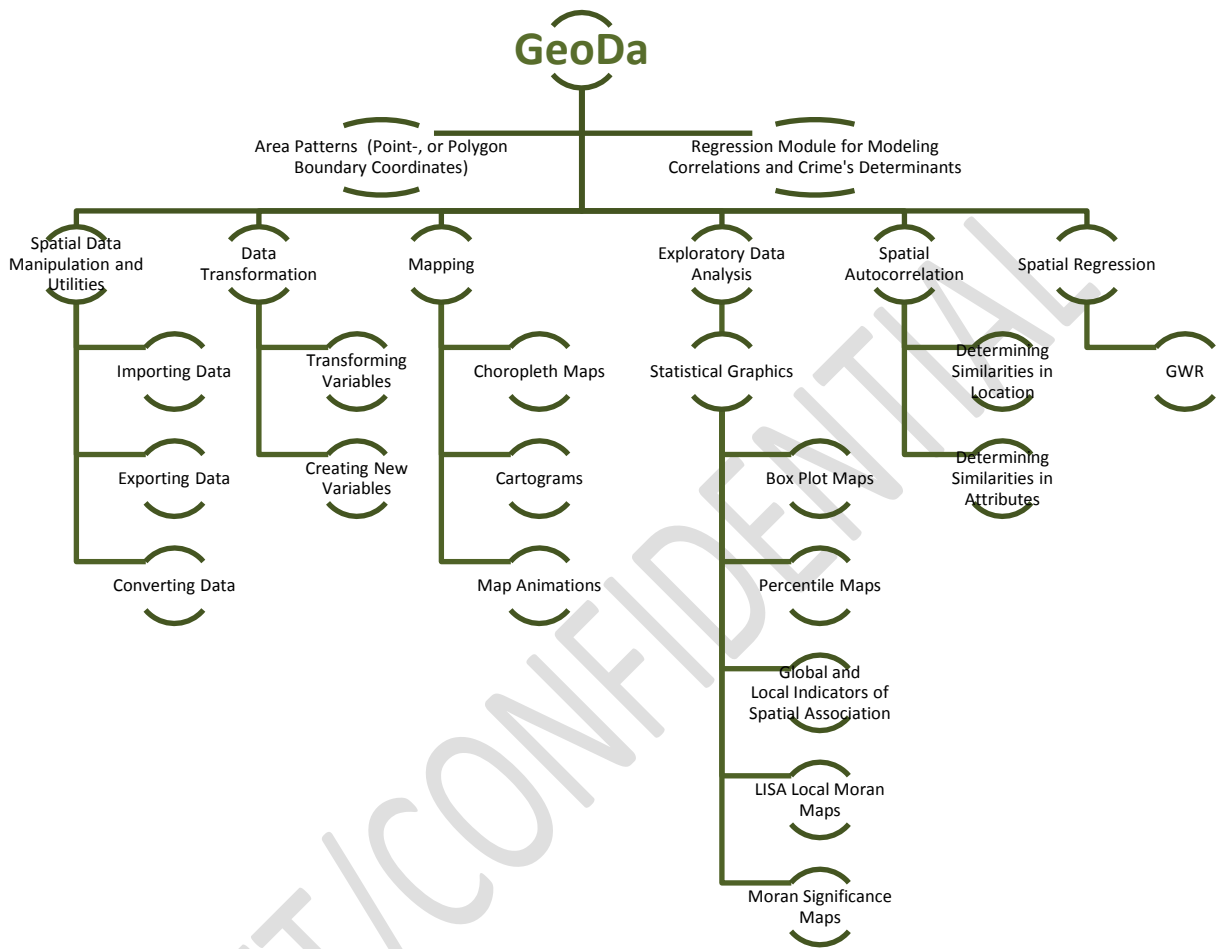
GeoDa

Area Patterns (Point-, or Polygon Boundary Coordinates)

Regression Module for Modeling Correlations and Crime's Determinants

Spatial Data Manipulation and Utilities

Importing Data

Exporting Data

Converting Data

Data Transformation

Transforming Variables

Creating New Variables

Mapping

Choropleth Maps

Cartograms

Map Animations

Exploratory Data Analysis

Statistical Graphics

Box Plot Maps

Percentile Maps

Global and Local Indicators of Spatial Association

LISA Local Moran Maps

Moran Significance Maps

Spatial Autocorrelation

Determining Similarities in Location

Determining Similarities in Attributes

Spatial Regression

GWR

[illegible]T/CONFIDENTIAL